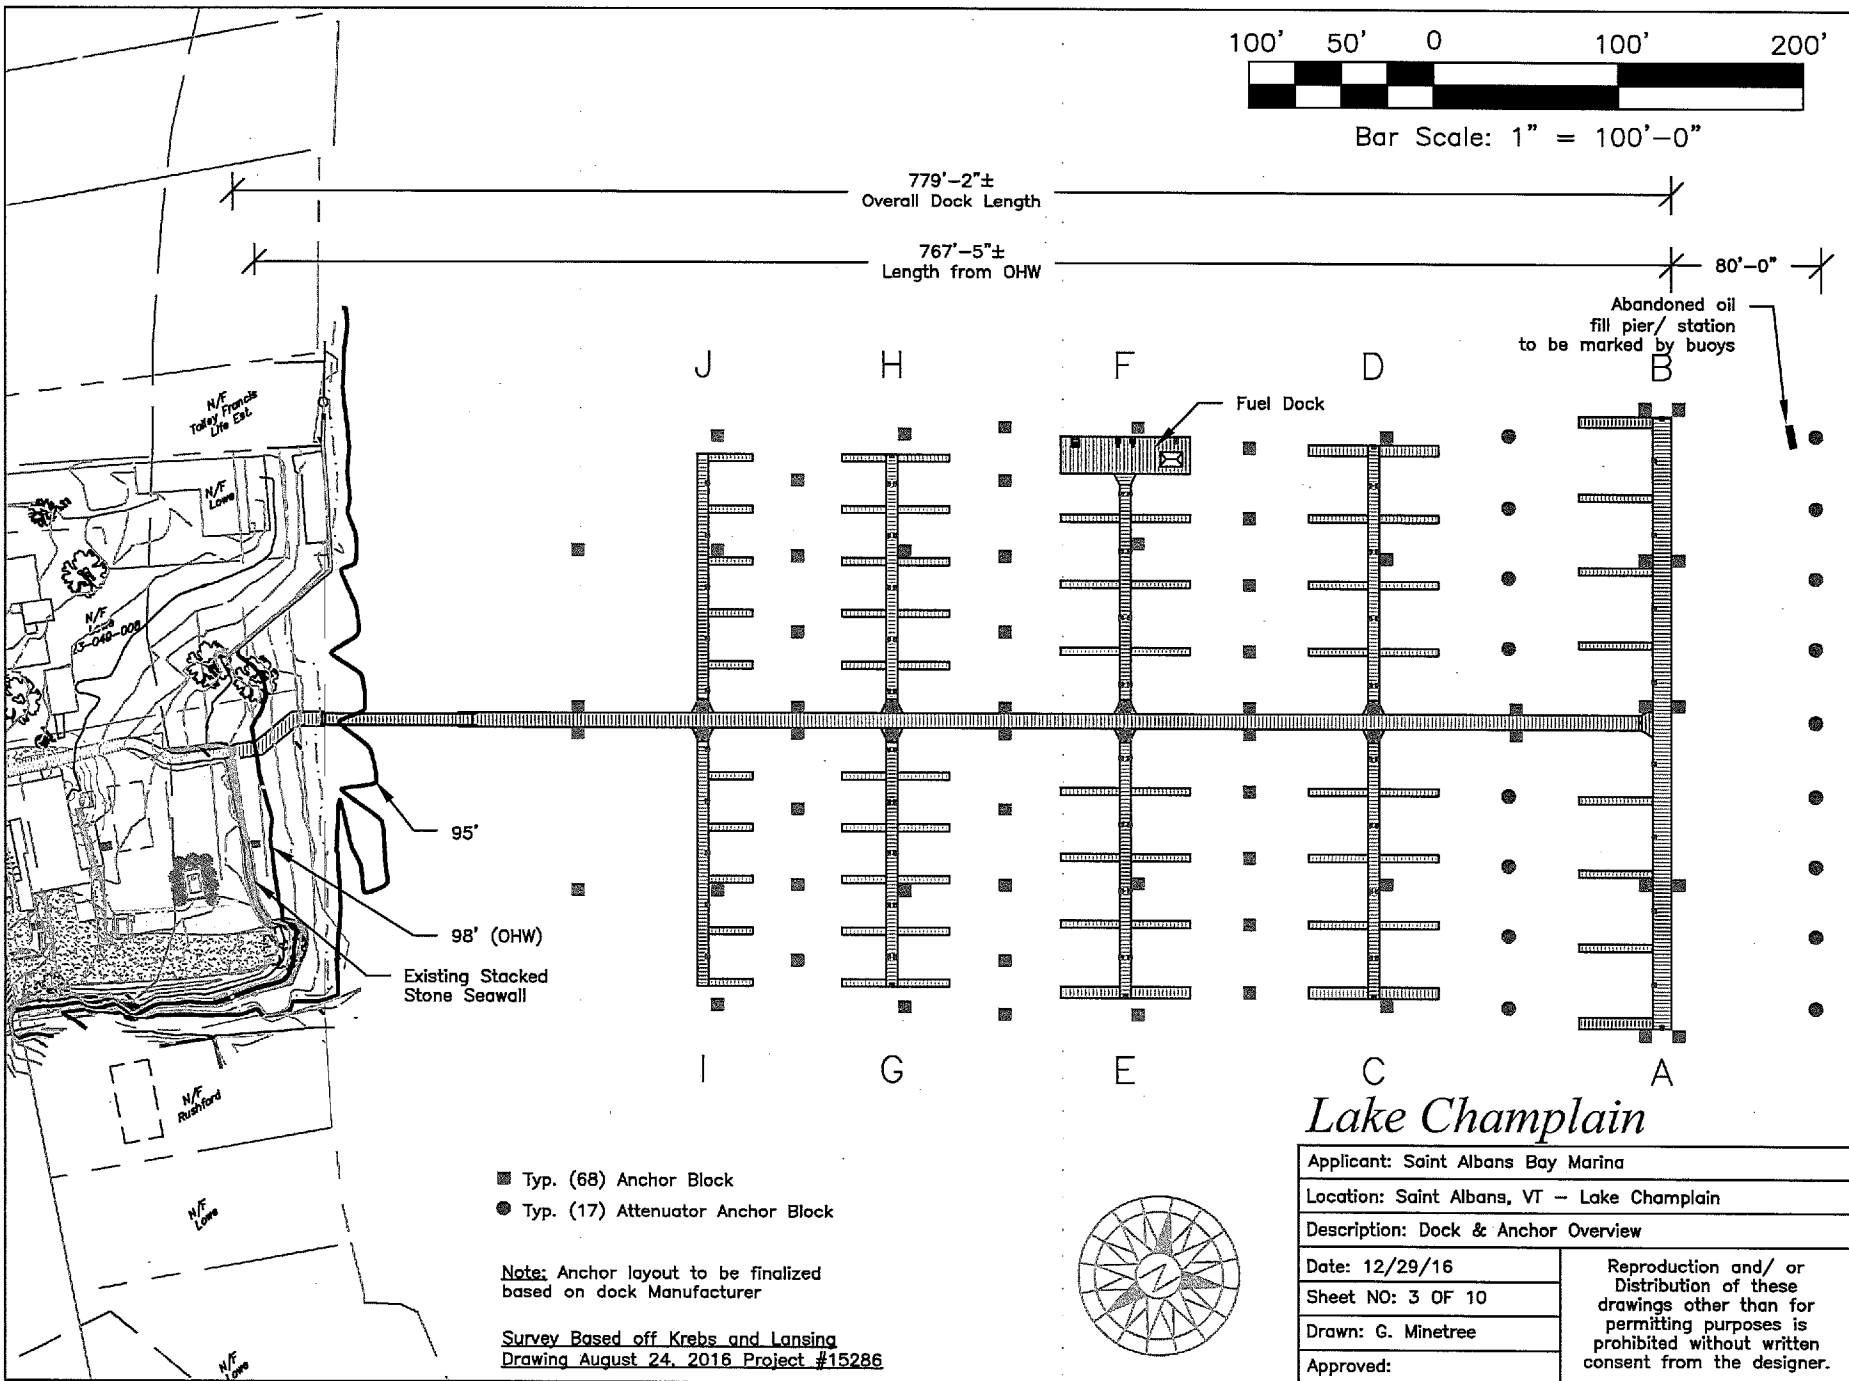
100' 50' 0 100' 200'

Bar Scale: 1" = 100'–0"

779'–2"±
Overall Dock Length

767'–5"±
Length from OHW

80'–0"

Abandoned oil fill pier/ station to be marked by buoys

J H F D B

Fuel Dock

N/F Talley Francis Life Est.

N/F Lowe

N/F Lowe 13-049-006

95'

98' (OHW)

Existing Stacked Stone Seawall

I G E C A

N/F Rushford

N/F Lowe

N/F Lowe

Typ. (68) Anchor Block

Typ. (17) Attenuator Anchor Block

Note: Anchor layout to be finalized based on dock Manufacturer

Survey Based off Krebs and Lansing Drawing August 24, 2016 Project #15286

Lake Champlain

| Applicant: Saint Albans Bay Marina | |
|---|---|
| Location: Saint Albans, VT – Lake Champlain | |
| Description: Dock & Anchor Overview | |
| Date: 12/29/16 | Reproduction and/ or Distribution of these drawings other than for permitting purposes is prohibited without written consent from the designer. |
| Sheet NO: 3 OF 10 | |
| Drawn: G. Minetree | |
| Approved: | |